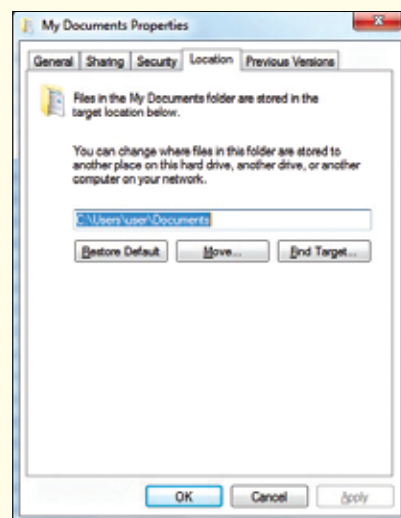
My Documents Properties

General | Sharing | Security | Location | Previous Versions

Files in the My Documents folder are stored in the target location below.

You can change where files in this folder are stored to another place on this hard drive, another drive, or another computer on your network.

C:\Users\user\Documents

Restore Default | Move... | Find Target...

OK | Cancel | Apply